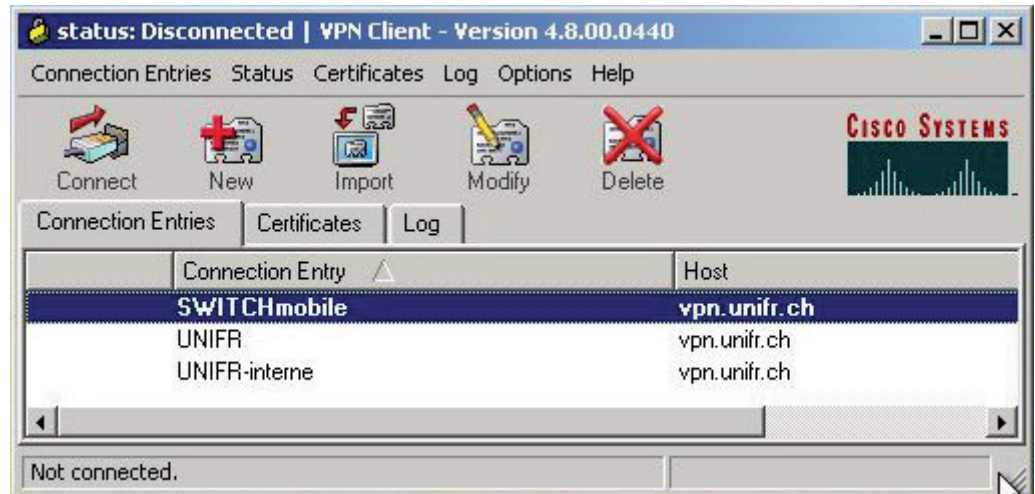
status: Disconnected | VPN Client - Version 4.8.00.0440

Connection Entries Status Certificates Log Options Help

Connect New Import Modify Delete

CISCO SYSTEMS

Connection Entries Certificates Log

| | Connection Entry | Host |
|---|---|---|
| | SWITCHmobile | vpn.unifr.ch |
| | UNIFR | vpn.unifr.ch |
| | UNIFR-interne | vpn.unifr.ch |

Not connected.